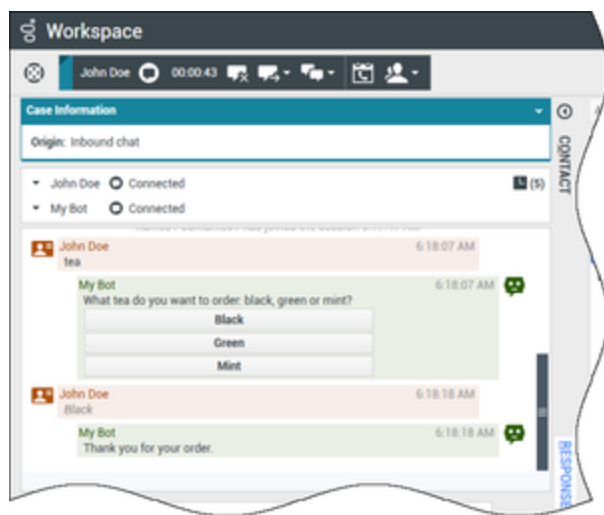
Workspace

John Doe 00:00:43

Case Information

Origin: Inbound chat

John Doe Connected

My Bot Connected

(5)

John Doe 6:18:07 AM
tea

My Bot 6:18:07 AM
What tea do you want to order: black, green or mint?

Black

Green

Mint

John Doe 6:18:18 AM
Black

My Bot 6:18:18 AM
Thank you for your order.

CONTACT

RESPONSE